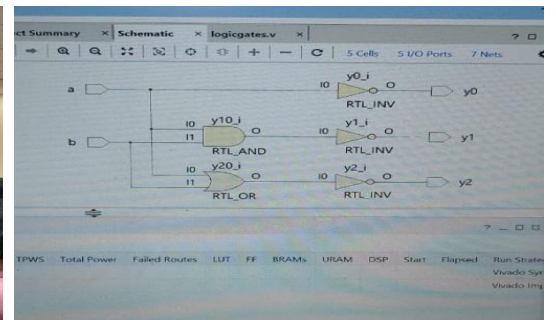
ct Summary × Schematic × logicgates.v ×

5 Cells 5 I/O Ports 7 Nets

a
b

y0_i
I0 O
RTL_INV
y0

y10_i
I0
I1 O
RTL_AND

y1_i
I0 O
RTL_INV
y1

y20_i
I0
I1 O
RTL_OR

y2_i
I0 O
RTL_INV
y2

TPWS Total Power Failed Routes LUT FF BRAMs URAM DSP Start Elapsed Run Strate
Vivado Syn
Vivado Imp